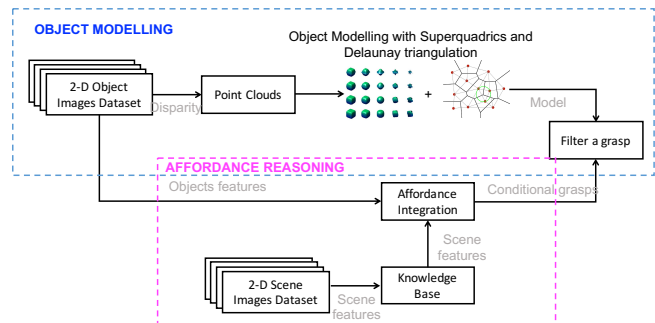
OBJECT MODELLING

Object Modelling with Superquadrics and Delaunay triangulation

2-D Object Images Dataset

Disparity

Point Clouds

+

Model

Filter a grasp

AFFORDANCE REASONING

Objects features

Affordance Integration

Conditional grasps

Scene features

2-D Scene Images Dataset

Scene features

Knowledge Base